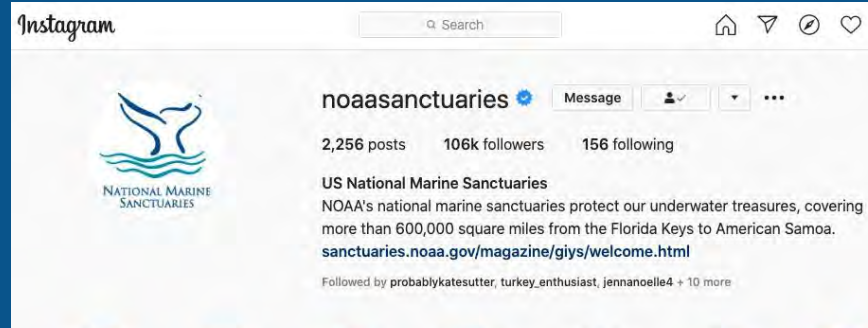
Instagram

Search

National Marine Sanctuaries

noaasanctuaries

Message

2,256 posts 106k followers 156 following

US National Marine Sanctuaries

NOAA's national marine sanctuaries protect our underwater treasures, covering more than 600,000 square miles from the Florida Keys to American Samoa.

sanctuaries.noaa.gov/magazine/giys/welcome.html

Followed by probablykatesutter, turkey_enthusiast, jennanoelle4 + 10 more